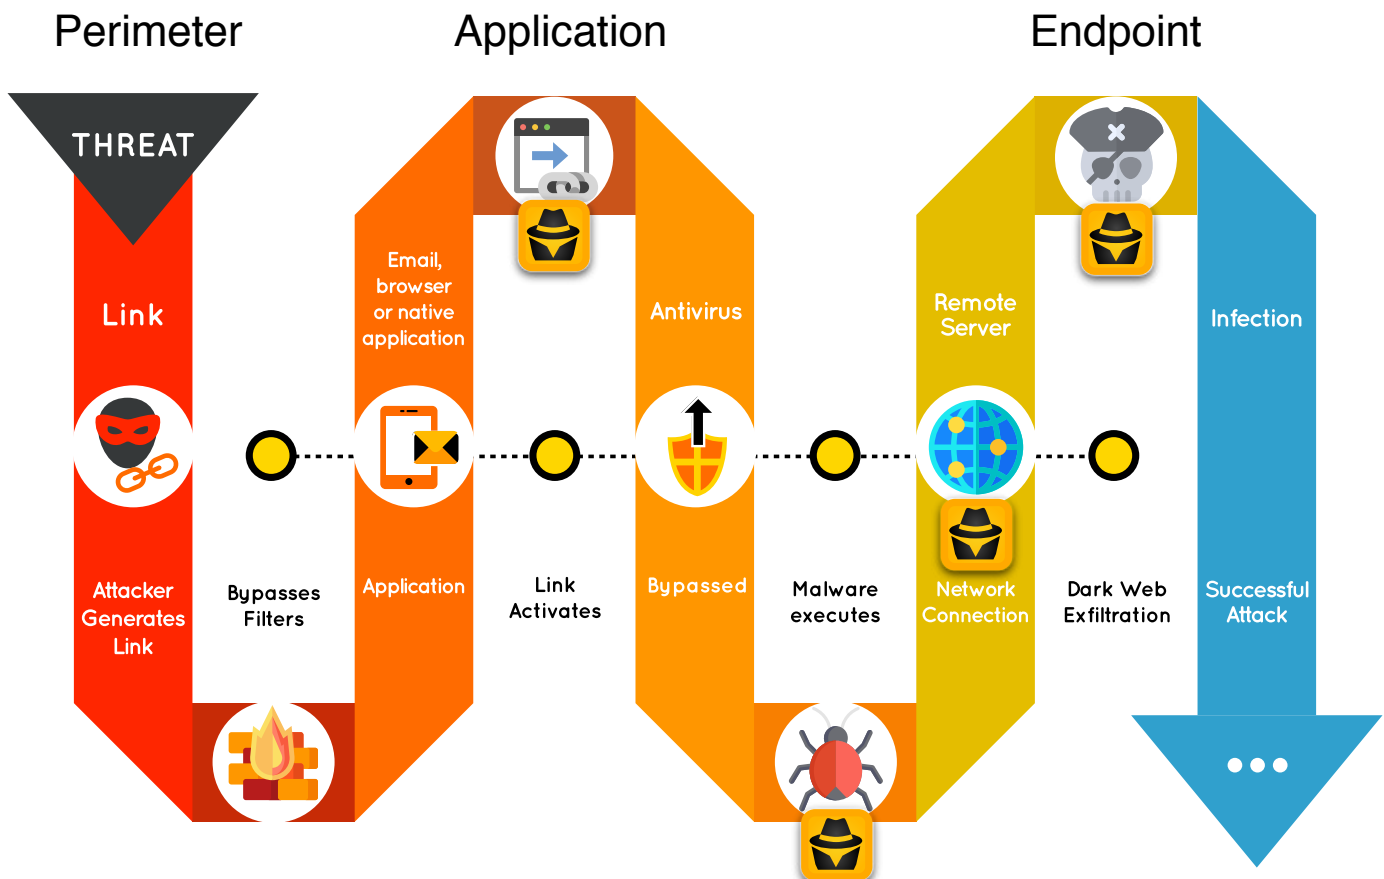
Perimeter

Application

Endpoint

THREAT

Link

Attacker Generates Link

Bypasses Filters

Email, browser or native application

Application

Link Activates

Antivirus

Bypassed

Malware executes

Remote Server

Network Connection

Dark Web Exfiltration

Infection

Successful Attack